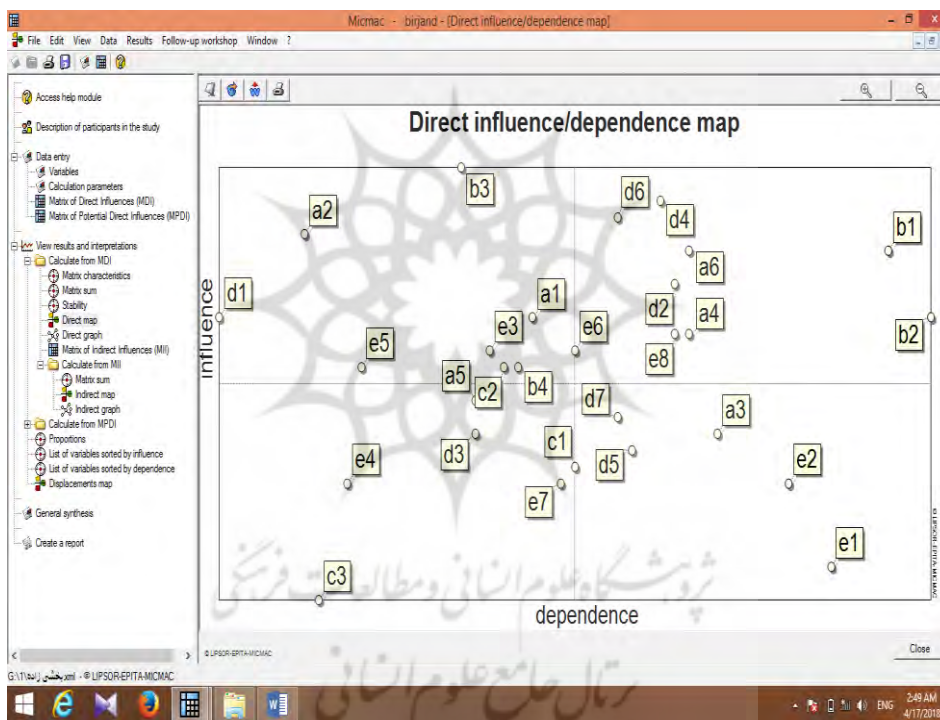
Micmac - birjand - [Direct influence/dependence map]

File Edit View Data Results Follow-up workshop Window ?

Access help module

Description of participants in the study

Data entry
Variables
Calculation parameters
Matrix of Direct Influences (MDI)
Matrix of Potential Direct Influences (MPDI)

View results and interpretations
Calculate from MDI
Matrix characteristics
Matrix sum
Stability
Direct map
Direct graph
Matrix of indirect influences (MII)
Calculate from MII
Matrix sum
Indirect map
Indirect graph
Calculate from MPDI
Propotions
List of variables sorted by influence
List of variables sorted by dependence
Displacements map

General synthesis

Create a report

Direct influence/dependence map

influence

b3
d6
a2
d4
b1
a6
d1
a1
d2
a4
e3
e6
b2
e5
e8
a5
c2
b4
d7
a3
d3
c1
d5
e2
e4
e7
e1
c3

dependence

© LIPSOR-EPITA-MICMAC

© LIPSOR-EPITA-MICMAC

Close

پژوهشگاه علوم انسانی و مطالعات فرهنگی
پرتال جامع علوم انسانی

G:\1\بخشی زاده\ .xml - © LIPSOR-EPITA-MICMAC

ENG
2:49 AM
4/17/2018